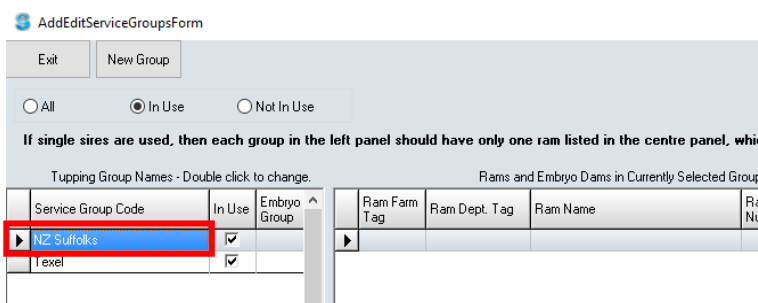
AddEditServiceGroupsForm

Exit

New Group

All

In Use

Not In Use

If single sires are used, then each group in the left panel should have only one ram listed in the centre panel, whi

Tupping Group Names - Double click to change.

| Service Group Code | In Use | Embryo Group |
|---|---|---|
| NZ Suffolks | ☑ | |
| Texel | ☑ | |

Rams and Embryo Dams in Currently Selected Grou

| Ram Farm Tag | Ram Dept. Tag | Ram Name | Ra Nu |
|---|---|---|---|
| | | | |